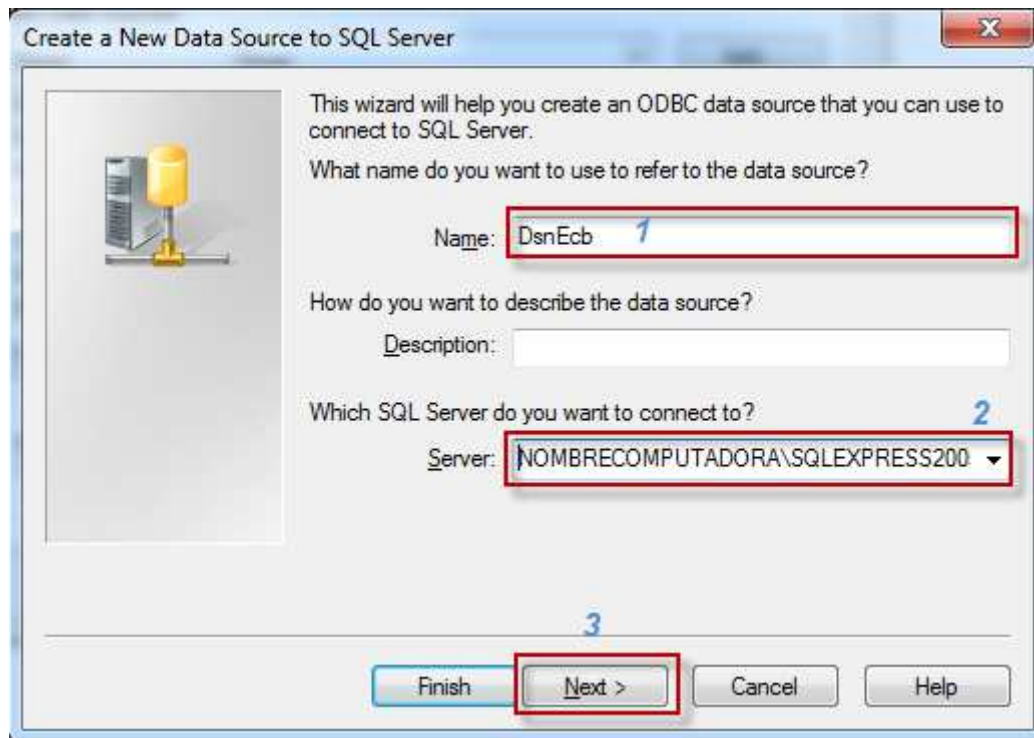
Create a New Data Source to SQL Server

X

This wizard will help you create an ODBC data source that you can use to connect to SQL Server.

What name do you want to use to refer to the data source?

Name: DsnEcb 1

How do you want to describe the data source?

Description:

Which SQL Server do you want to connect to? 2

Server: NOMBRECOMPUTADORA\SQLEXPRESS200

3

Finish Next > Cancel Help